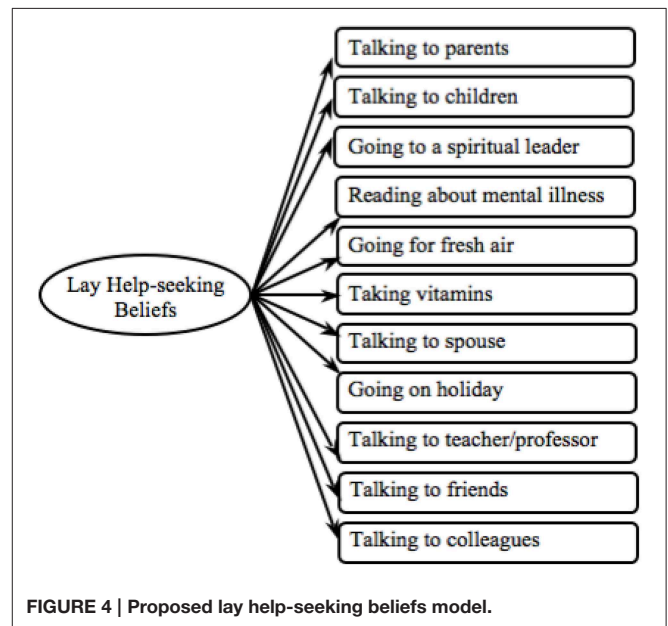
Lay Help-seeking Beliefs

Talking to parents

Talking to children

Going to a spiritual leader

Reading about mental illness

Going for fresh air

Taking vitamins

Talking to spouse

Going on holiday

Talking to teacher/professor

Talking to friends

Talking to colleagues

FIGURE 4 | Proposed lay help-seeking beliefs model.